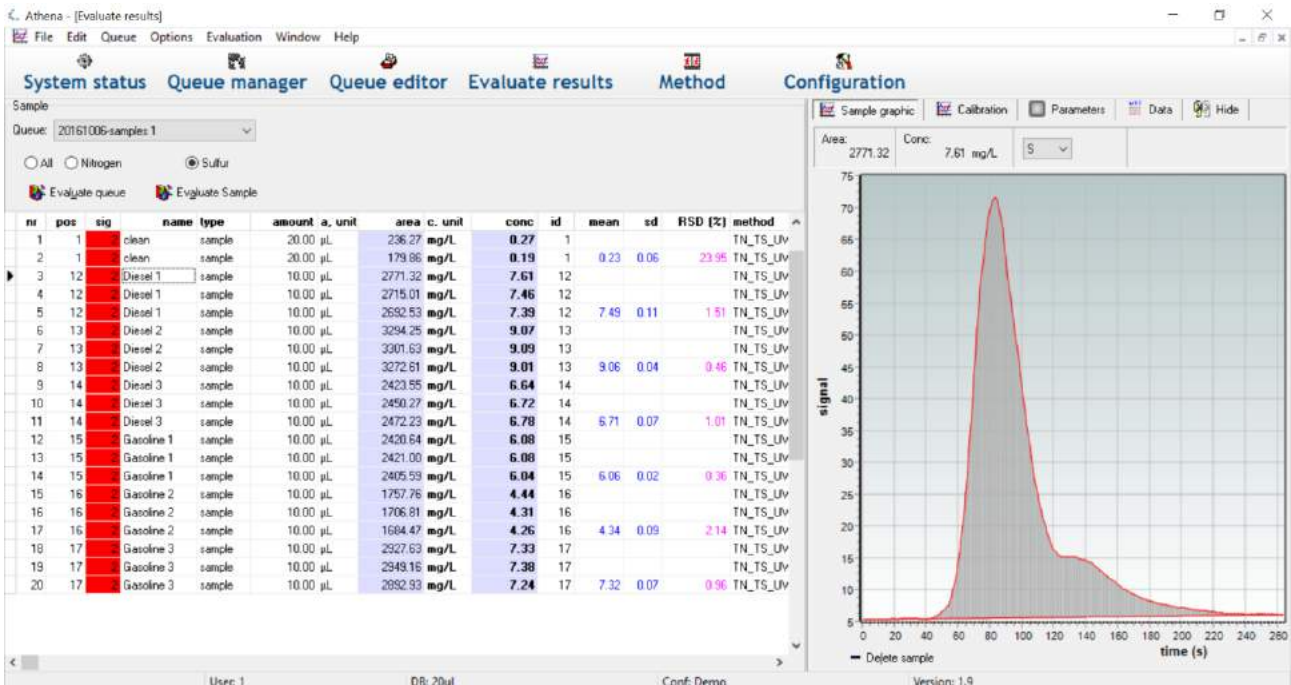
Athena - [Evaluate results]
File Edit Queue Options Evaluation Window Help

System status Queue manager Queue editor Evaluate results Method Configuration

Sample
Queue: 20161006-samples 1
All Nitrogen Sulfur
Evaluate queue Evaluate Sample

| nr | pos | sig | name | type | amount | a. unit | area | c. unit | conc | id | mean | sd | RSD (%) | method |
|---|---|---|---|---|---|---|---|---|---|---|---|---|---|---|
| 1 | 1 | | clean | sample | 20.00 | µL | 236.27 | mg/L | 0.27 | 1 | | | | TN_TS_UV |
| 2 | 1 | | clean | sample | 20.00 | µL | 179.86 | mg/L | 0.19 | 1 | 0.23 | 0.06 | 23.95 | TN_TS_UV |
| 3 | 12 | | Diesel 1 | sample | 10.00 | µL | 2771.32 | mg/L | 7.61 | 12 | | | | TN_TS_UV |
| 4 | 12 | | Diesel 1 | sample | 10.00 | µL | 2715.01 | mg/L | 7.46 | 12 | | | | TN_TS_UV |
| 5 | 12 | | Diesel 1 | sample | 10.00 | µL | 2692.53 | mg/L | 7.39 | 12 | 7.49 | 0.11 | 1.51 | TN_TS_UV |
| 6 | 13 | | Diesel 2 | sample | 10.00 | µL | 3294.25 | mg/L | 9.07 | 13 | | | | TN_TS_UV |
| 7 | 13 | | Diesel 2 | sample | 10.00 | µL | 3301.63 | mg/L | 9.09 | 13 | | | | TN_TS_UV |
| 8 | 13 | | Diesel 2 | sample | 10.00 | µL | 3272.61 | mg/L | 9.01 | 13 | 9.06 | 0.04 | 0.46 | TN_TS_UV |
| 9 | 14 | | Diesel 3 | sample | 10.00 | µL | 2423.55 | mg/L | 6.64 | 14 | | | | TN_TS_UV |
| 10 | 14 | | Diesel 3 | sample | 10.00 | µL | 2450.27 | mg/L | 6.72 | 14 | | | | TN_TS_UV |
| 11 | 14 | | Diesel 3 | sample | 10.00 | µL | 2472.23 | mg/L | 6.78 | 14 | 6.71 | 0.07 | 1.01 | TN_TS_UV |
| 12 | 15 | | Gasoline 1 | sample | 10.00 | µL | 2420.64 | mg/L | 6.08 | 15 | | | | TN_TS_UV |
| 13 | 15 | | Gasoline 1 | sample | 10.00 | µL | 2421.00 | mg/L | 6.08 | 15 | | | | TN_TS_UV |
| 14 | 15 | | Gasoline 1 | sample | 10.00 | µL | 2405.59 | mg/L | 6.04 | 15 | 6.06 | 0.02 | 0.36 | TN_TS_UV |
| 15 | 16 | | Gasoline 2 | sample | 10.00 | µL | 1757.76 | mg/L | 4.44 | 16 | | | | TN_TS_UV |
| 16 | 16 | | Gasoline 2 | sample | 10.00 | µL | 1706.81 | mg/L | 4.31 | 16 | | | | TN_TS_UV |
| 17 | 16 | | Gasoline 2 | sample | 10.00 | µL | 1684.47 | mg/L | 4.26 | 16 | 4.34 | 0.09 | 2.14 | TN_TS_UV |
| 18 | 17 | | Gasoline 3 | sample | 10.00 | µL | 2927.63 | mg/L | 7.33 | 17 | | | | TN_TS_UV |
| 19 | 17 | | Gasoline 3 | sample | 10.00 | µL | 2949.16 | mg/L | 7.38 | 17 | | | | TN_TS_UV |
| 20 | 17 | | Gasoline 3 | sample | 10.00 | µL | 2892.93 | mg/L | 7.24 | 17 | 7.32 | 0.07 | 0.96 | TN_TS_UV |

Sample graphic Calibration Parameters Data Hide
Area: 2771.32 Conc: 7.61 mg/L S

signal
75 70 65 60 55 50 45 40 35 30 25 20 15 10 5
0 20 40 60 80 100 120 140 160 180 200 220 240 260
time (s)
Delete sample

User: 1 DB: 20ul Conf: Demo Version: 1.9